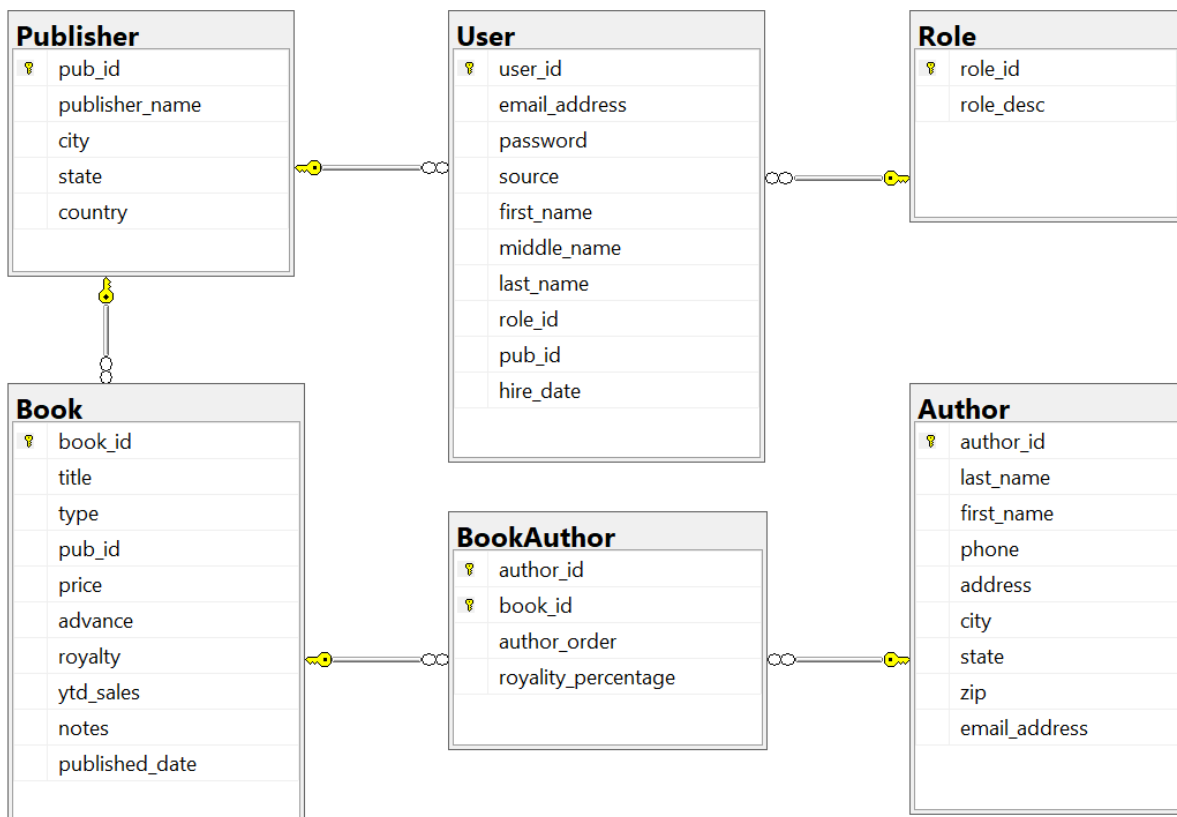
Publisher
pub_id
publisher_name
city
state
country

User
user_id
email_address
password
source
first_name
middle_name
last_name
role_id
pub_id
hire_date

Role
role_id
role_desc

Book
book_id
title
type
pub_id
price
advance
royalty
ytd_sales
notes
published_date

BookAuthor
author_id
book_id
author_order
royality_percentage

Author
author_id
last_name
first_name
phone
address
city
state
zip
email_address